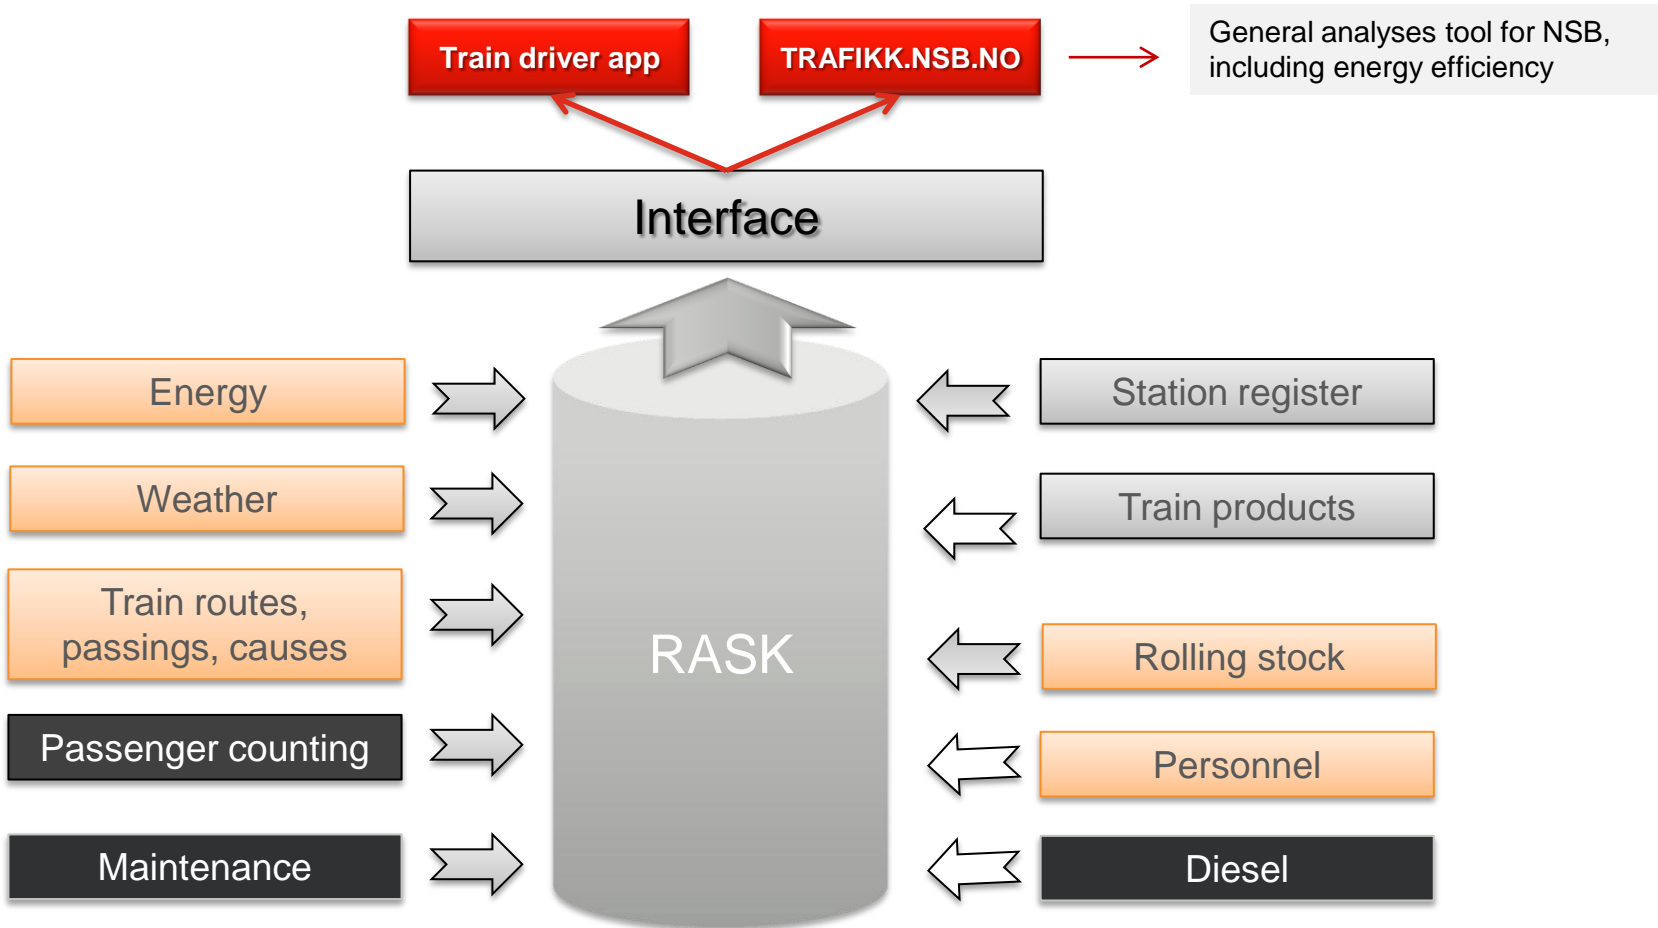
Train driver app

TRAFIKK.NSB.NO

General analyses tool for NSB, including energy efficiency

Interface

Energy

Weather

Train routes, passings, causes

Passenger counting

Maintenance

RASK

Station register

Train products

Rolling stock

Personnel

Diesel